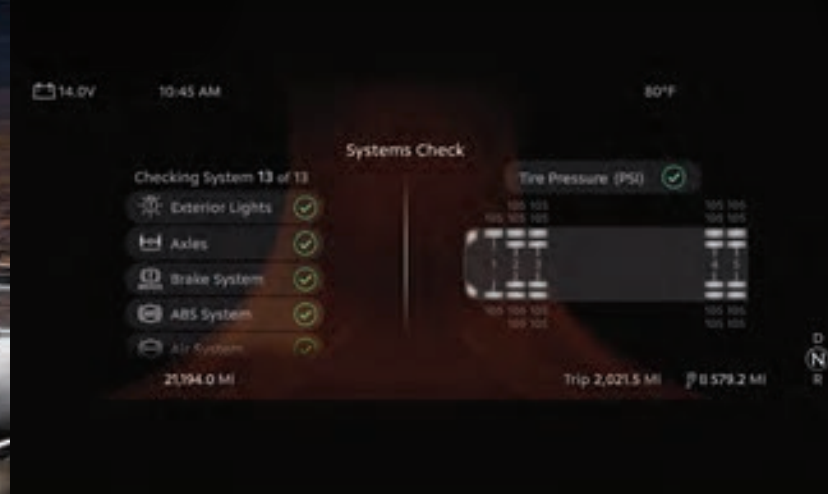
14.0V 10:45 AM 80°F

Systems Check

Checking System 13 of 13

Exterior Lights

Axles

Brake System

ABS System

Air System

Tire Pressure (PSI)

105 105
105 105 105

105 105

105 105 105
105 105

105 105
105 105

21,194.0 MI

Trip 2,021.5 MI

8,579.2 MI

D
N
R